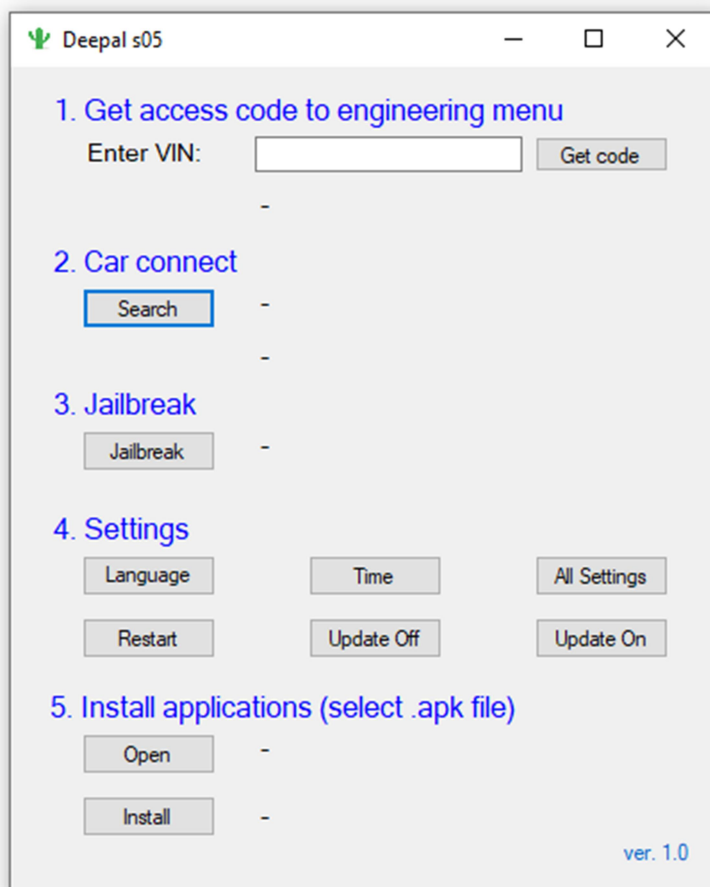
Deepal s05

1. Get access code to engineering menu

Enter VIN: Get code

-

2. Car connect

Search -

-

3. Jailbreak

Jailbreak -

4. Settings

Language Time All Settings

Restart Update Off Update On

5. Install applications (select .apk file)

Open -

Install -

ver. 1.0